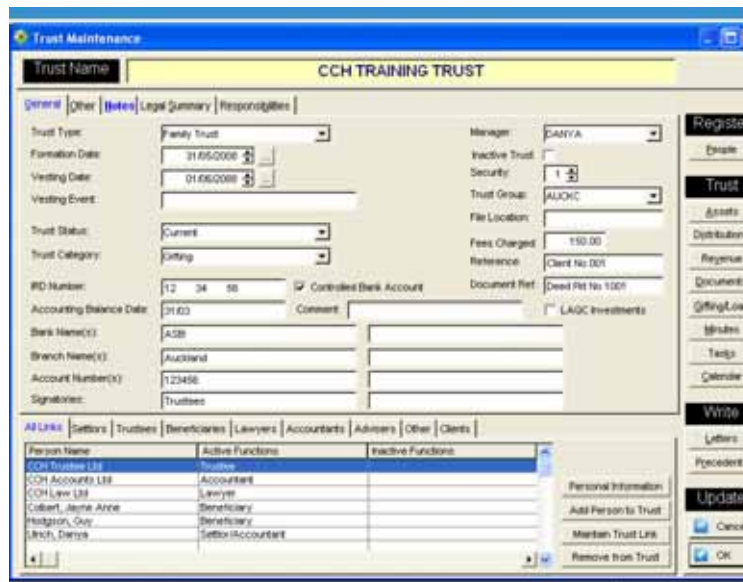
Trust Maintenance

Trust Name CCH TRAINING TRUST

General | Other | Notes | Legal Summary | Responsibilities

Trust Type: Family Trust
Formation Date: 31/05/2000
Vesting Date: 01/06/2080
Vesting Event:
Trust Status: Current
Trust Category: Gifting
IRD Number: 12 34 56
Controlled Bank Account
Accounting Balance Date: 31/03
Comment:
Bank Name(s): ASB
Branch Name(s): Auckland
Account Number(s): 123456
Signatories: Trustees

Manager: DANYA
Inactive Trust:
Security: 1
Trust Group: AUCKC
File Location:
Fees Charged: 150.00
Reference: Client No 001
Document Ref: Deed Rd No 1001
LAGC Investments

Registe
People
Trust
Assets
Distribution
Revenue
Document
Gifting/Loa
Minutes
Tasks
Calendar
Write
Letters
Precedent
Update
Cance
OK

All Links | Settlors | Trustees | Beneficiaries | Lawyers | Accountants | Advisers | Other | Clients

| Person Name | Active Functions | Inactive Functions |
|---|---|---|
| CCH Trustee Ltd | Trustee | |
| CCH Accounts Ltd | Accountant | |
| CCH Law Ltd | Lawyer | |
| Colbert, Jayne Anne | Beneficiary | |
| Hodgson, Guy | Beneficiary | |
| Ulrich, Danya | Settlor/Accountant | |

Personal Information
Add Person to Trust
Maintain Trust Link
Remove from Trust